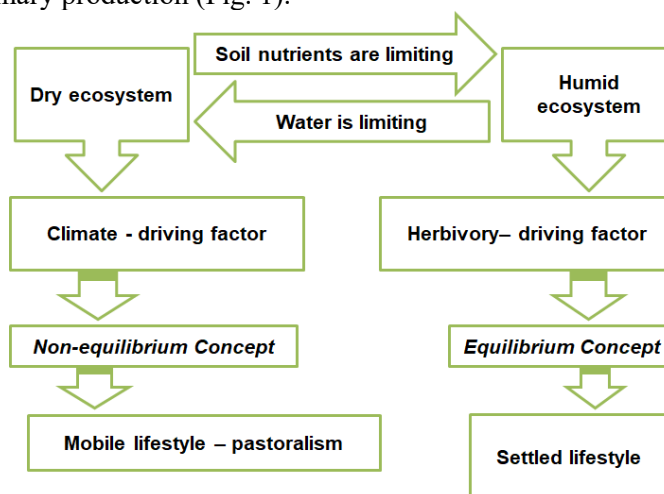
nary production (Fig. 1).

Soil nutrients are limiting

Dry ecosystem

Water is limiting

Humid ecosystem

Climate - driving factor

Herbivory– driving factor

*Non-equilibrium Concept*

*Equilibrium Concept*

Mobile lifestyle – pastoralism

Settled lifestyle